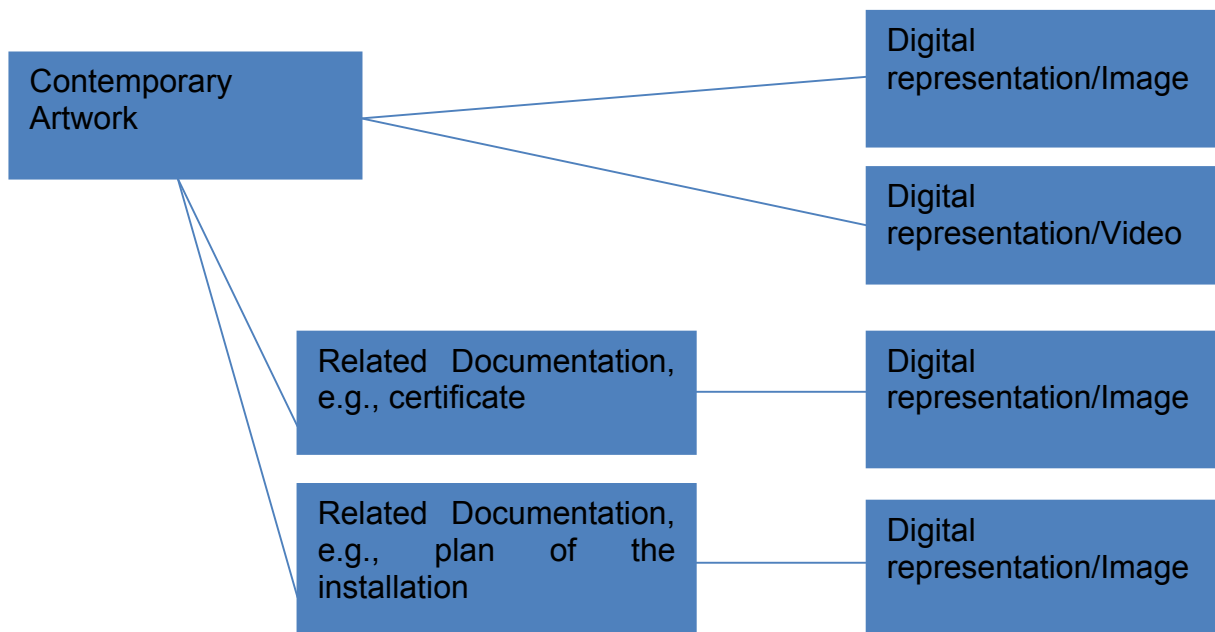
Contemporary Artwork

Digital representation/Image

Digital representation/Video

Related Documentation, e.g., certificate

Digital representation/Image

Related Documentation, e.g., plan of the installation

Digital representation/Image